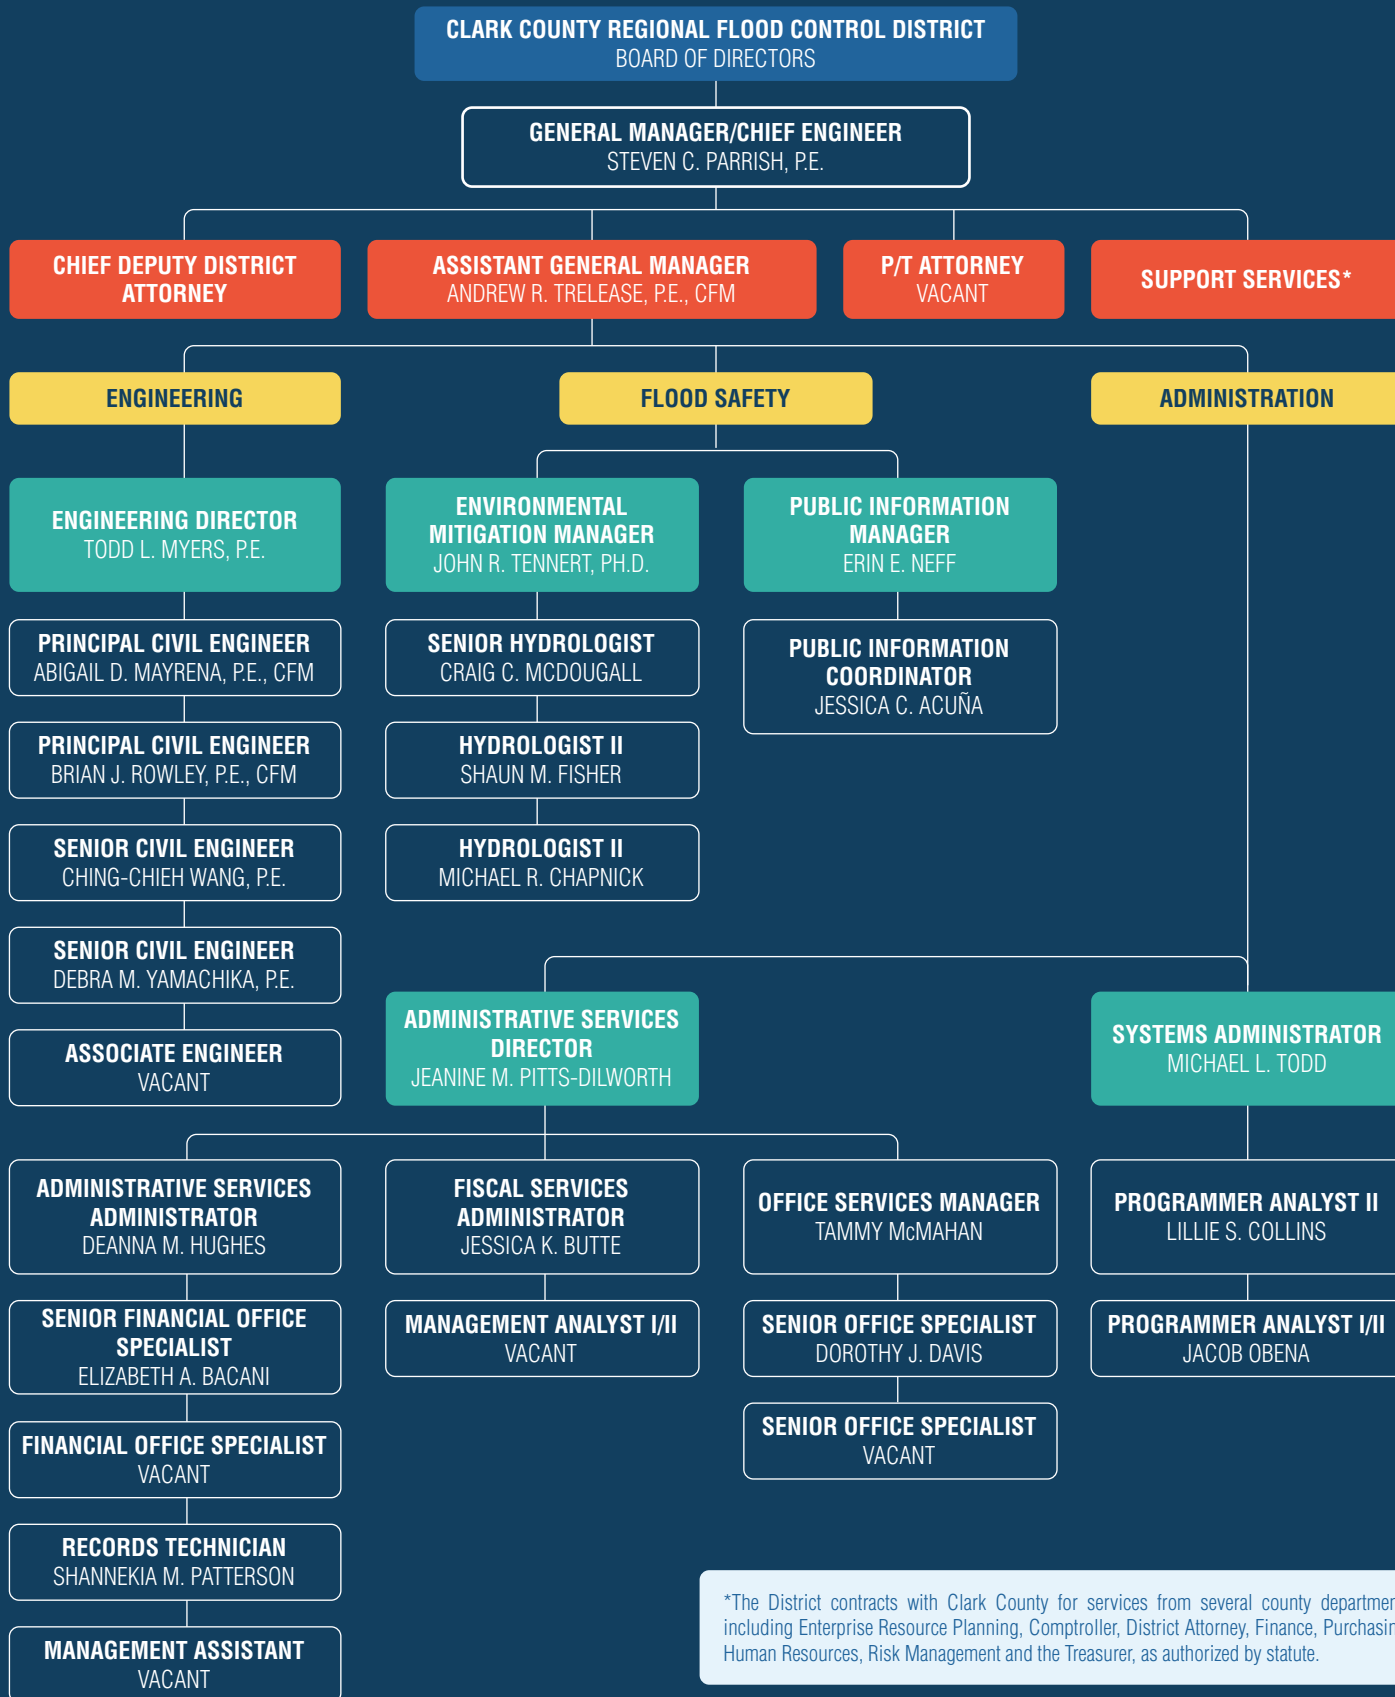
CLARK COUNTY REGIONAL FLOOD CONTROL DISTRICT
BOARD OF DIRECTORS

GENERAL MANAGER/CHIEF ENGINEER
STEVEN C. PARRISH, P.E.

CHIEF DEPUTY DISTRICT ATTORNEY

ASSISTANT GENERAL MANAGER
ANDREW R. TRELEASE, P.E., CFM

P/T ATTORNEY
VACANT

SUPPORT SERVICES*

ENGINEERING

FLOOD SAFETY

ADMINISTRATION

ENGINEERING DIRECTOR
TODD L. MYERS, P.E.

PRINCIPAL CIVIL ENGINEER
ABIGAIL D. MAYRENA, P.E., CFM

PRINCIPAL CIVIL ENGINEER
BRIAN J. ROWLEY, P.E., CFM

SENIOR CIVIL ENGINEER
CHING-CHIEH WANG, P.E.

SENIOR CIVIL ENGINEER
DEBRA M. YAMACHIKA, P.E.

ASSOCIATE ENGINEER
VACANT

ENVIRONMENTAL MITIGATION MANAGER
JOHN R. TENNERT, PH.D.

SENIOR HYDROLOGIST
CRAIG C. MCDOUGALL

HYDROLOGIST II
SHAUN M. FISHER

HYDROLOGIST II
MICHAEL R. CHAPNICK

PUBLIC INFORMATION MANAGER
ERIN E. NEFF

PUBLIC INFORMATION COORDINATOR
JESSICA C. ACUÑA

ADMINISTRATIVE SERVICES DIRECTOR
JEANINE M. PITTS-DILWORTH

SYSTEMS ADMINISTRATOR
MICHAEL L. TODD

ADMINISTRATIVE SERVICES ADMINISTRATOR
DEANNA M. HUGHES

SENIOR FINANCIAL OFFICE SPECIALIST
ELIZABETH A. BACANI

FINANCIAL OFFICE SPECIALIST
VACANT

RECORDS TECHNICIAN
SHANNEKIA M. PATTERSON

MANAGEMENT ASSISTANT
VACANT

FISCAL SERVICES ADMINISTRATOR
JESSICA K. BUTTE

MANAGEMENT ANALYST I/II
VACANT

OFFICE SERVICES MANAGER
TAMMY McMAHAN

SENIOR OFFICE SPECIALIST
DOROTHY J. DAVIS

SENIOR OFFICE SPECIALIST
VACANT

PROGRAMMER ANALYST II
LILLIE S. COLLINS

PROGRAMMER ANALYST I/II
JACOB OBENA

*The District contracts with Clark County for services from several county departmer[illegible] including Enterprise Resource Planning, Comptroller, District Attorney, Finance, Purchasi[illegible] Human Resources, Risk Management and the Treasurer, as authorized by statute.